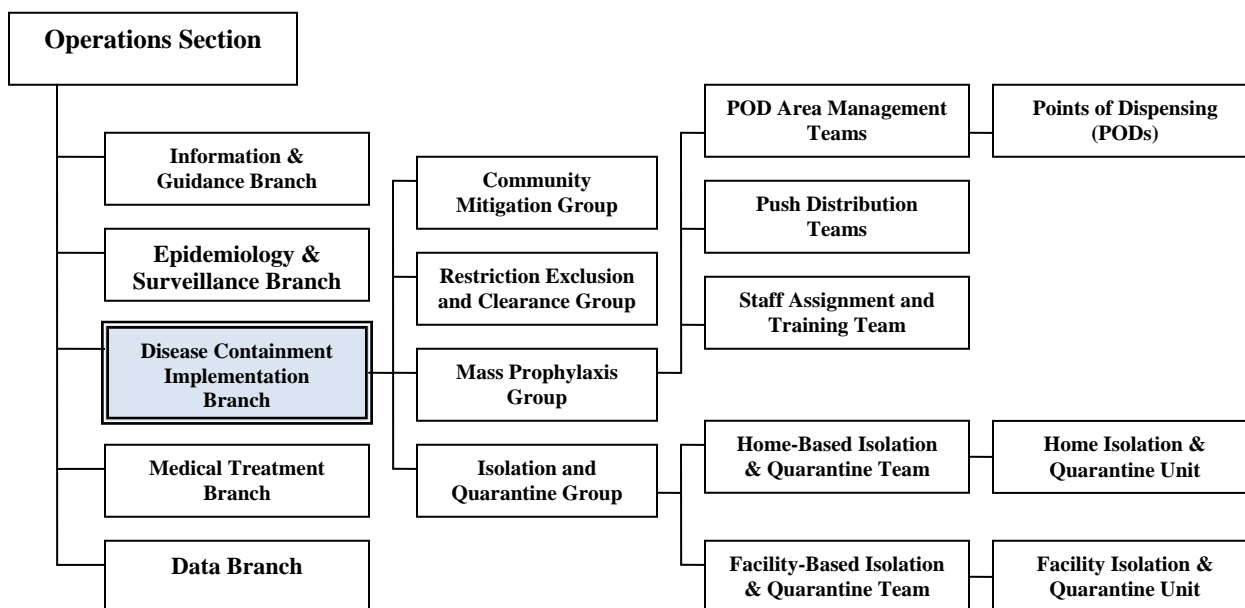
Operations Section

Information & Guidance Branch

Epidemiology & Surveillance Branch

Disease Containment Implementation Branch

Medical Treatment Branch

Data Branch

Community Mitigation Group

Restriction Exclusion and Clearance Group

Mass Prophylaxis Group

Isolation and Quarantine Group

POD Area Management Teams

Points of Dispensing (PODs)

Push Distribution Teams

Staff Assignment and Training Team

Home-Based Isolation & Quarantine Team

Home Isolation & Quarantine Unit

Facility-Based Isolation & Quarantine Team

Facility Isolation & Quarantine Unit